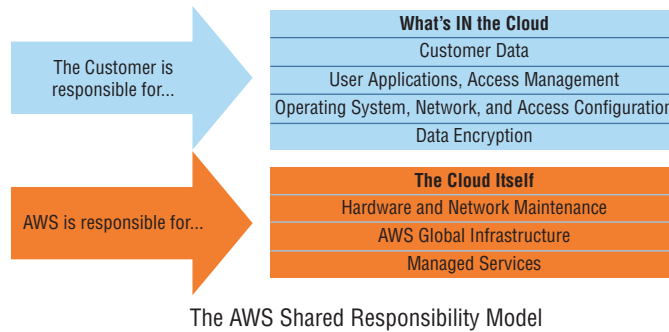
The Customer is responsible for...

| What's IN the Cloud |
|---|
| Customer Data |
| User Applications, Access Management |
| Operating System, Network, and Access Configuration |
| Data Encryption |

AWS is responsible for...

| The Cloud Itself |
|---|
| Hardware and Network Maintenance |
| AWS Global Infrastructure |
| Managed Services |

The AWS Shared Responsibility Model